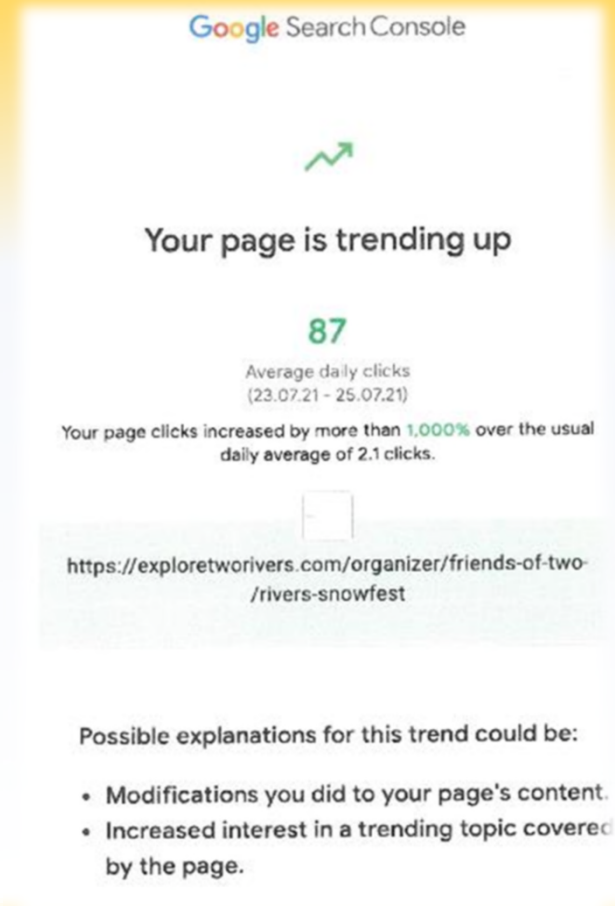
Google Search Console

Your page is trending up

87

Average daily clicks
(23.07.21 - 25.07.21)

Your page clicks increased by more than 1,000% over the usual daily average of 2.1 clicks.

https://exploretworivers.com/organizer/friends-of-two-/rivers-snowfest

Possible explanations for this trend could be:

• Modifications you did to your page's content.
• Increased interest in a trending topic coverec by the page.